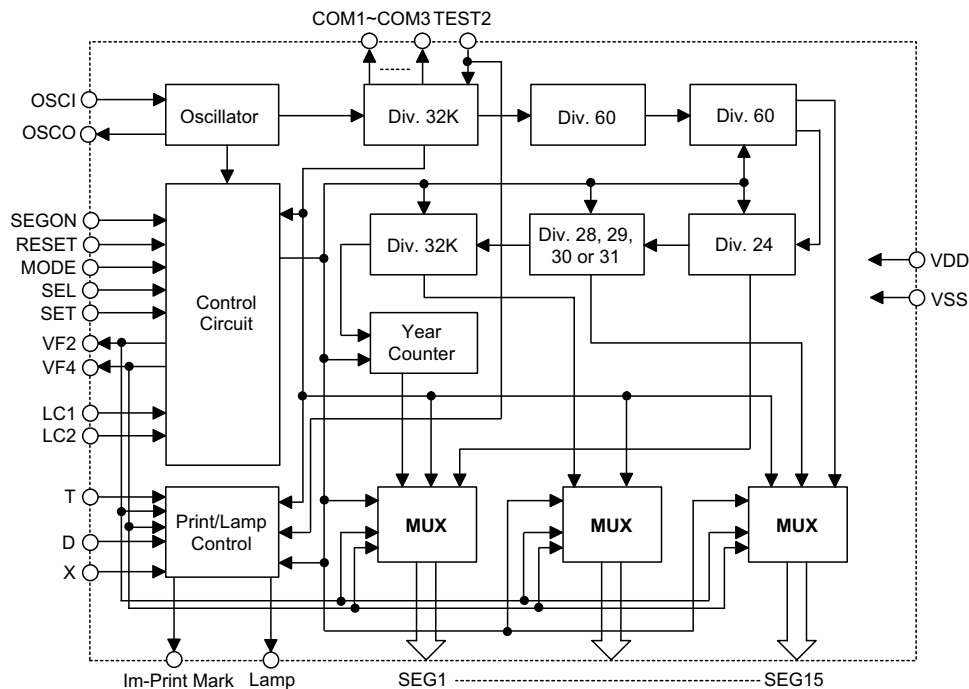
COM1~COM3 TEST2

OSCI
OSCO
Oscillator
Div. 32K
Div. 60
Div. 60

SEGON
RESET
MODE
SEL
SET
Control Circuit
Div. 32K
Div. 28, 29, 30 or 31
Div. 24
VDD
VSS

VF2
VF4
Year Counter

LC1
LC2

T
D
X
Print/Lamp Control
MUX
MUX
MUX

Im-Print Mark
Lamp
SEG1 SEG15